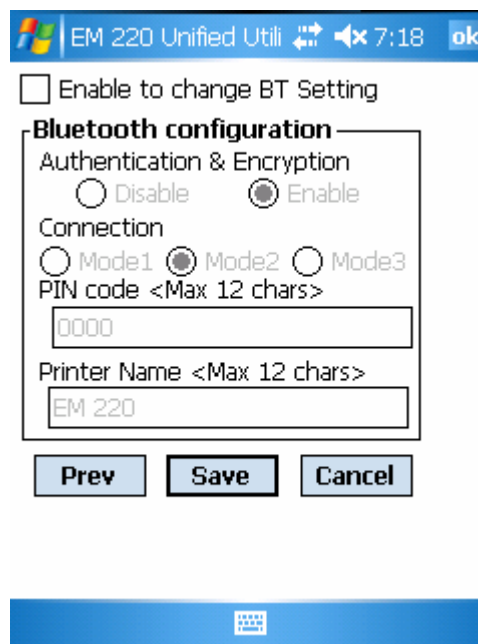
EM 220 Unified Utili 7:18 ok

Enable to change BT Setting

Bluetooth configuration

Authentication & Encryption

Disable Enable

Connection

Mode1 Mode2 Mode3

PIN code <Max 12 chars>

0000

Printer Name <Max 12 chars>

EM 220

Prev Save Cancel